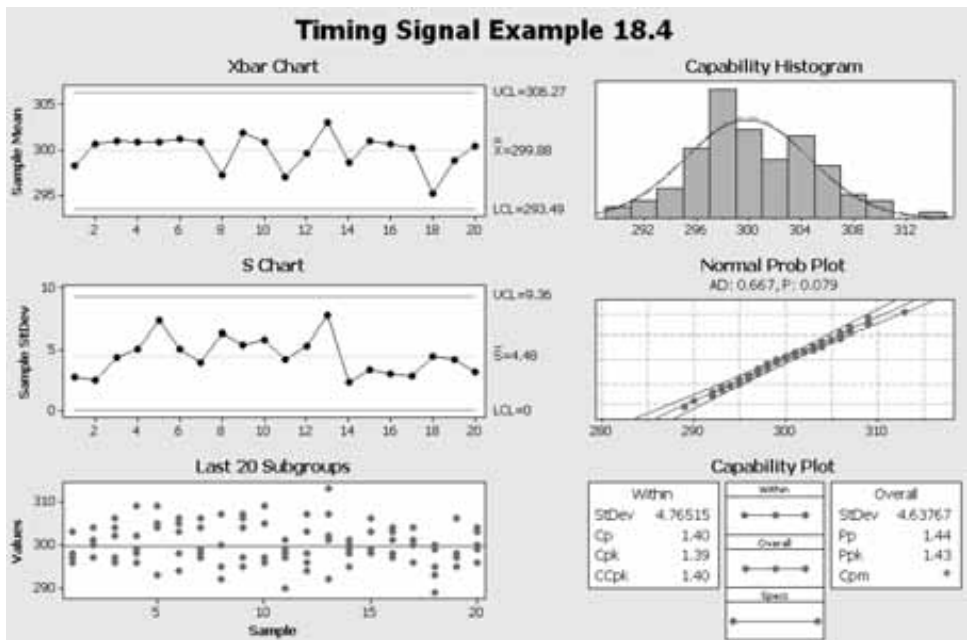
Timing Signal Example 18.4

Xbar Chart

Sample Mean

305
300
295

UCL=306.27
$\bar{\bar{X}}$=299.88
LCL=293.49

2 4 6 8 10 12 14 16 18 20

S Chart

Sample StDev

10
5
0

UCL=9.36
$\bar{S}$=4.48
LCL=0

2 4 6 8 10 12 14 16 18 20

Last 20 Subgroups

Values

310
300
290

5 10 15 20

Sample

Capability Histogram

292 296 300 304 308 312

Normal Prob Plot

AD: 0.667, P: 0.079

280 290 300 310

Capability Plot

| Within | |
|---|---|
| StDev | 4.76515 |
| Cp | 1.40 |
| Cpk | 1.39 |
| CCpk | 1.40 |

Within
Overall
Specs

| Overall | |
|---|---|
| StDev | 4.63767 |
| Pp | 1.44 |
| Ppk | 1.43 |
| Cpm | * |